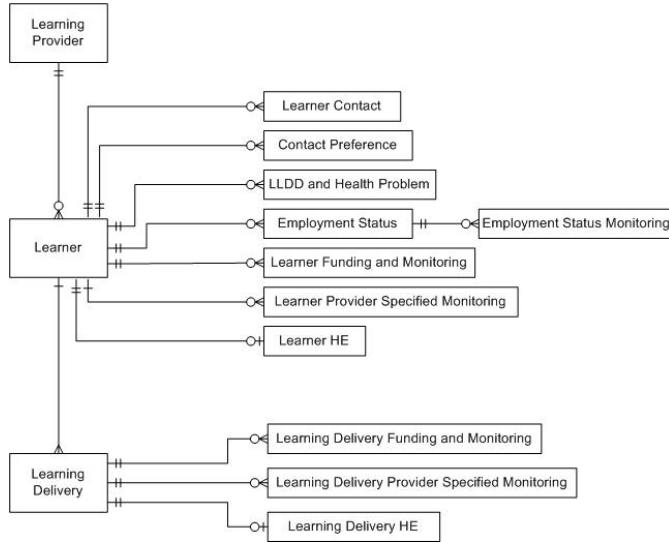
Learning Provider

Learner Contact

Contact Preference

LLDD and Health Problem

Learner

Employment Status

Employment Status Monitoring

Learner Funding and Monitoring

Learner Provider Specified Monitoring

Learner HE

Learning Delivery Funding and Monitoring

Learning Delivery

Learning Delivery Provider Specified Monitoring

Learning Delivery HE